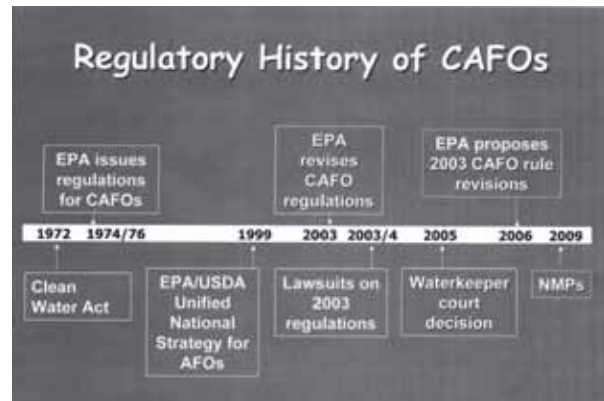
Regulatory History of CAFOs

EPA issues regulations for CAFOs

EPA revises CAFO regulations

EPA proposes 2003 CAFO rule revisions

1972 1974/76 1999 2003 2003/4 2005 2006 2009

Clean Water Act

EPA/USDA Unified National Strategy for AFOs

Lawsuits on 2003 regulations

Waterkeeper court decision

NMPs